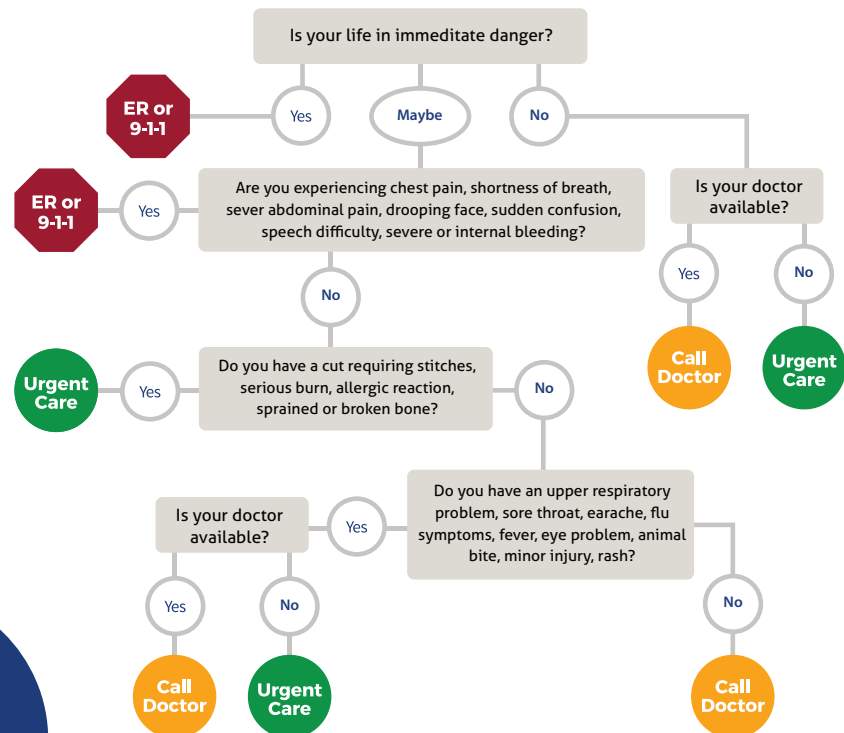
Is your life in immediate danger?

ER or 9-1-1

Yes

Maybe

No

ER or 9-1-1

Yes

Are you experiencing chest pain, shortness of breath, sever abdominal pain, drooping face, sudden confusion, speech difficulty, severe or internal bleeding?

Is your doctor available?

No

Yes

No

Call Doctor

Urgent Care

Urgent Care

Yes

Do you have a cut requiring stitches, serious burn, allergic reaction, sprained or broken bone?

No

Is your doctor available?

Yes

Do you have an upper respiratory problem, sore throat, earache, flu symptoms, fever, eye problem, animal bite, minor injury, rash?

Yes

No

No

Call Doctor

Urgent Care

Call Doctor